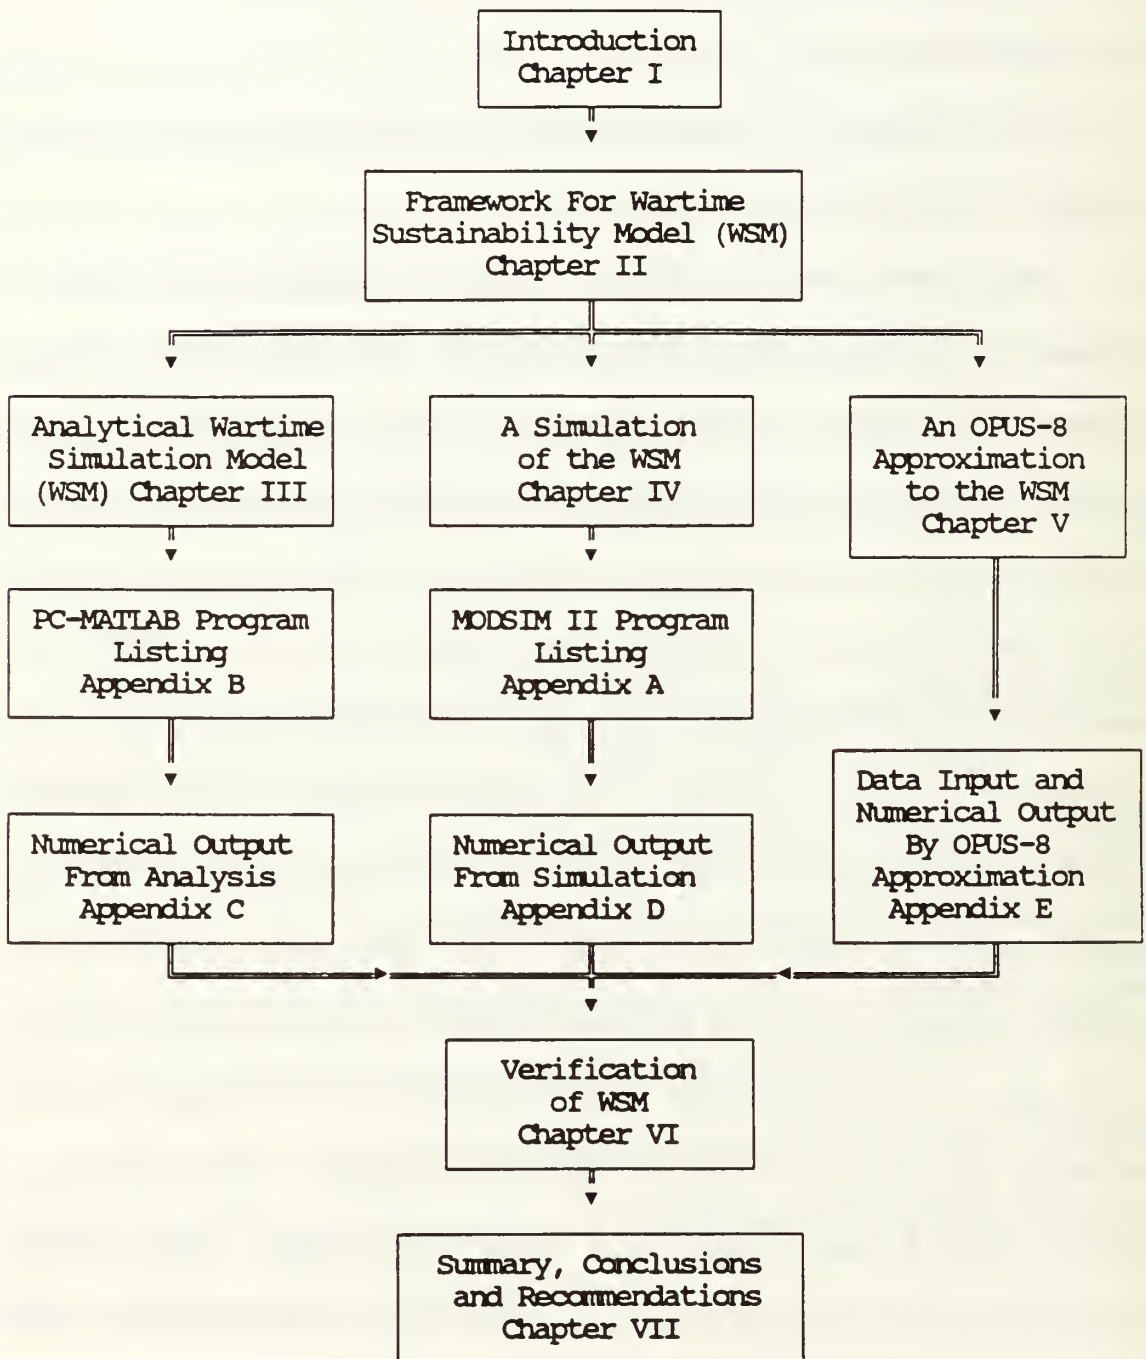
Introduction
Chapter I

Framework For Wartime Sustainability Model (WSM)
Chapter II

Analytical Wartime Simulation Model (WSM) Chapter III

A Simulation of the WSM
Chapter IV

An OPUS-8 Approximation to the WSM
Chapter V

PC-MATLAB Program Listing
Appendix B

MODSIM II Program Listing
Appendix A

Data Input and Numerical Output By OPUS-8 Approximation
Appendix E

Numerical Output From Analysis
Appendix C

Numerical Output From Simulation
Appendix D

Verification of WSM
Chapter VI

Summary, Conclusions and Recommendations
Chapter VII